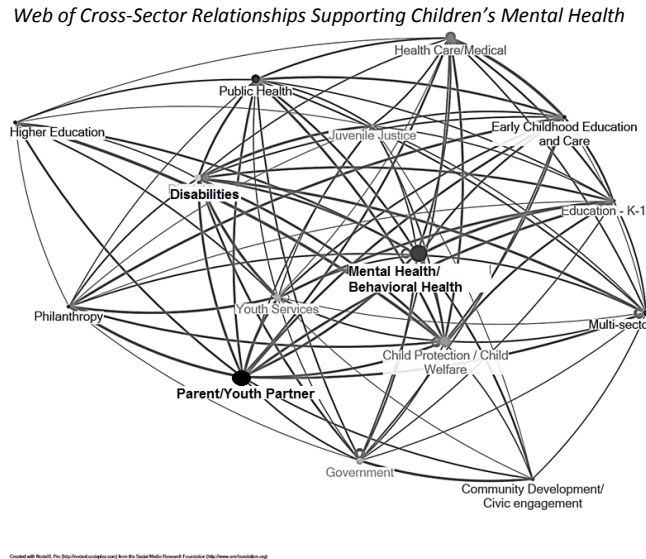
Web of Cross-Sector Relationships Supporting Children's Mental Health

Health Care/Medical

Public Health

Higher Education

Juvenile Justice

Early Childhood Education and Care

Disabilities

Education - K-1

Mental Health/ Behavioral Health

Philanthropy

Youth Services

Multi-secto

Child Protection / Child Welfare

Parent/Youth Partner

Government

Community Development/ Civic engagement

Created with NodeXL Pro (http://nodexl.codeplex.com) from the Social Media Research Foundation (http://www.smrfoundation.org)